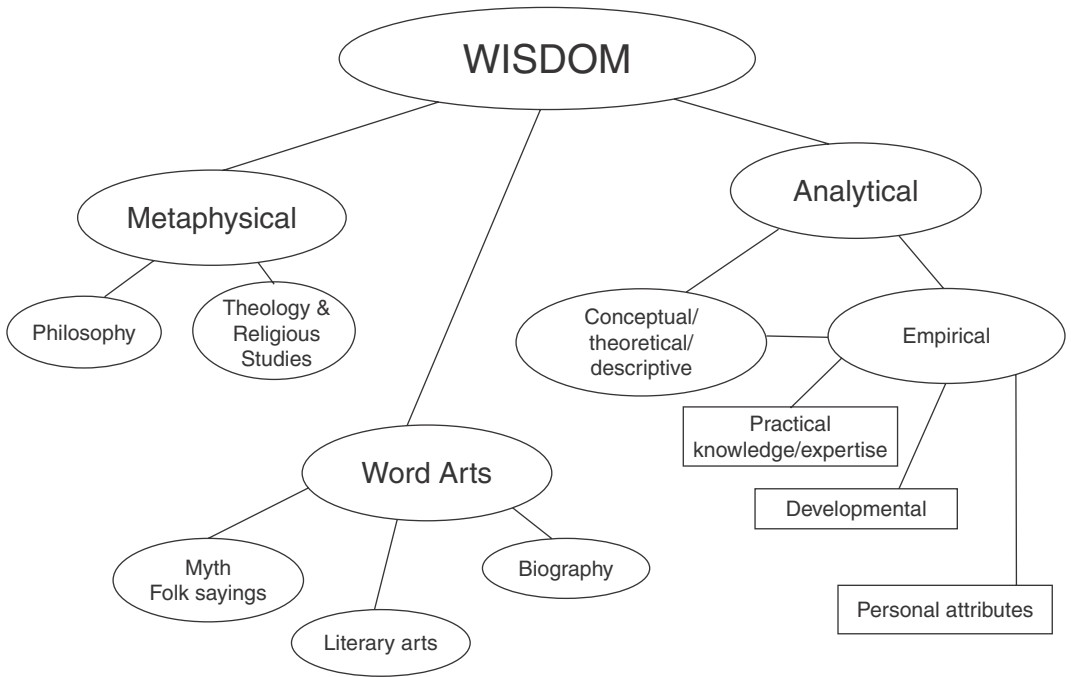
WISDOM

Metaphysical

Philosophy

Theology & Religious Studies

Word Arts

Myth Folk sayings

Literary arts

Biography

Analytical

Conceptual/ theoretical/ descriptive

Empirical

Practical knowledge/expertise

Developmental

Personal attributes